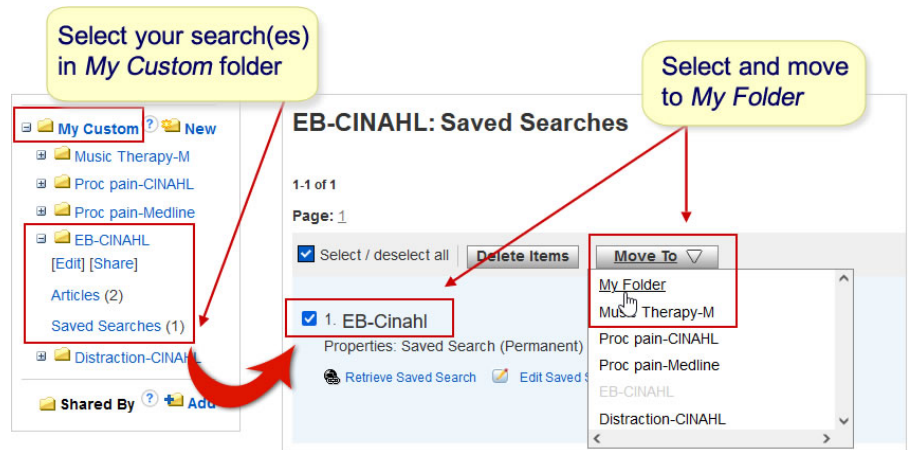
Select your search(es) in *My Custom* folder

Select and move to *My Folder*

My Custom ? New

Music Therapy-M

Proc pain-CINAHL

Proc pain-Medline

EB-CINAHL

[Edit] [Share]

Articles (2)

Saved Searches (1)

Distraction-CINAHL

Shared By ? Add

EB-CINAHL: Saved Searches

1-1 of 1

Page: 1

Select / deselect all

Delete Items

Move To

1. EB-Cinahl

Properties: Saved Search (Permanent)

Retrieve Saved Search

Edit Saved S

My Folder

Music Therapy-M

Proc pain-CINAHL

Proc pain-Medline

EB-CINAHL

Distraction-CINAHL